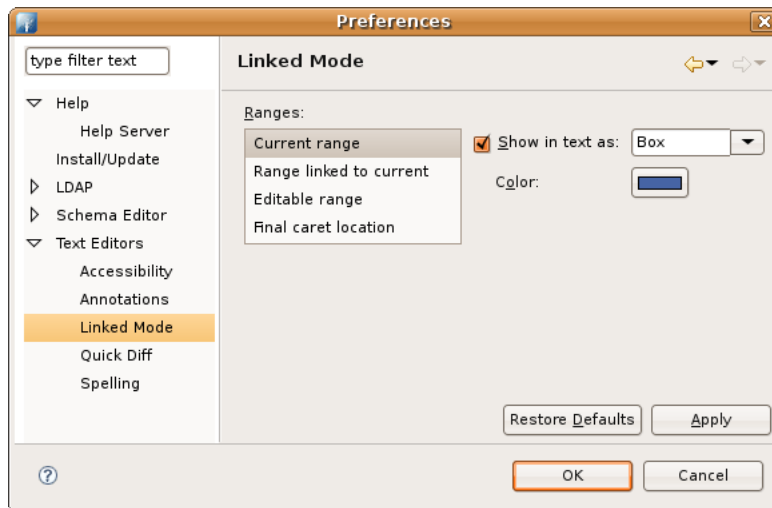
Preferences

type filter text

Help
Help Server
Install/Update
LDAP
Schema Editor
Text Editors
Accessibility
Annotations
Linked Mode
Quick Diff
Spelling

Linked Mode

Ranges:

Current range
Range linked to current
Editable range
Final caret location

Show in text as: Box

Color:

Restore Defaults
Apply

?

OK
Cancel